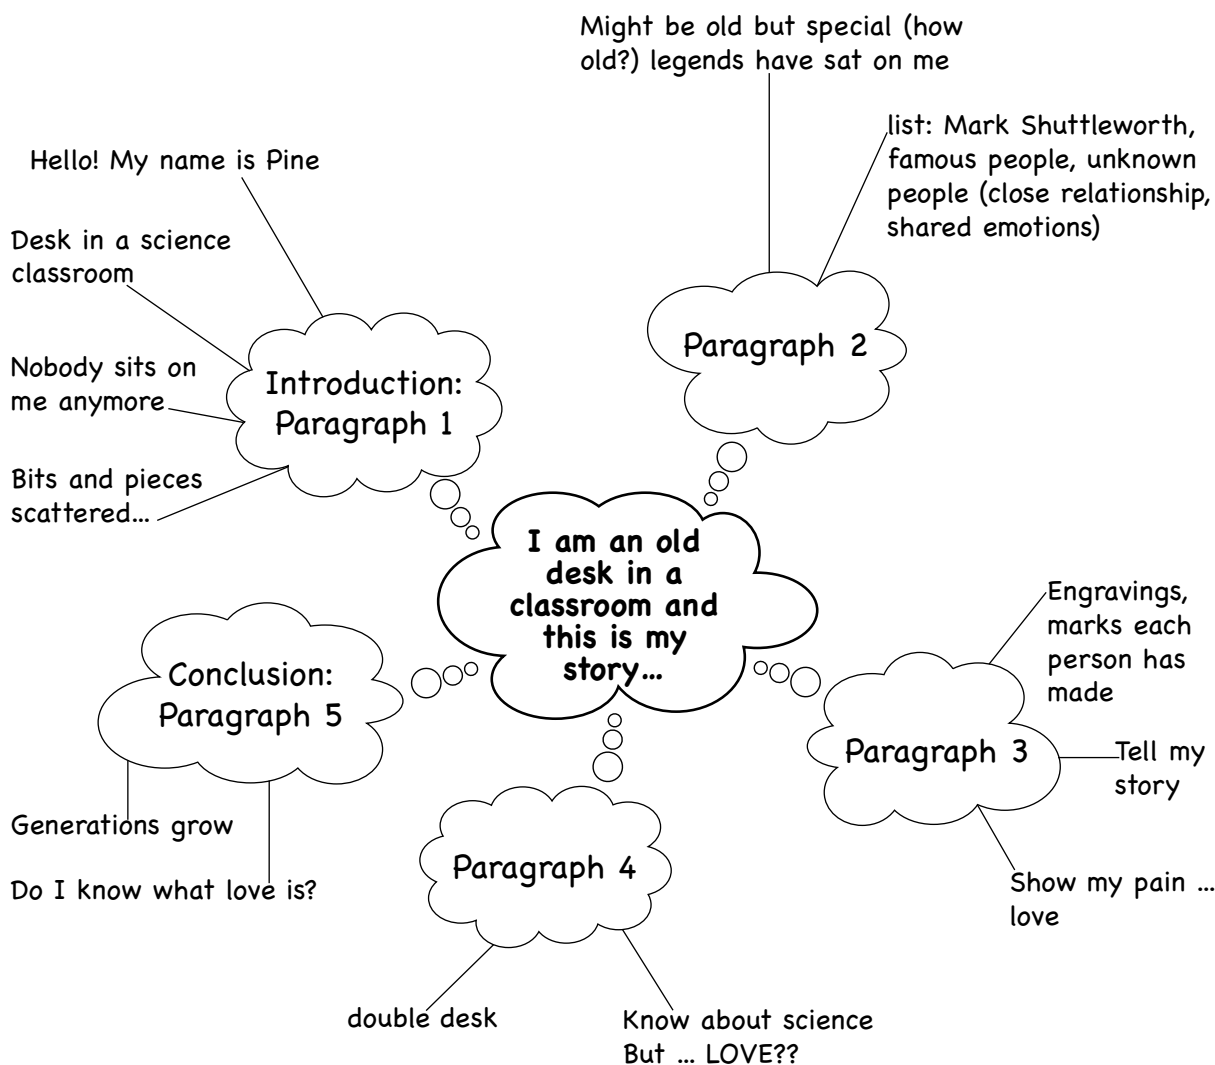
I am an old desk in a classroom and this is my story…

Introduction: Paragraph 1

Hello! My name is Pine

Desk in a science classroom

Nobody sits on me anymore

Bits and pieces scattered…

Paragraph 2

Might be old but special (how old?) legends have sat on me

list: Mark Shuttleworth, famous people, unknown people (close relationship, shared emotions)

Paragraph 3

Engravings, marks each person has made

Tell my story

Show my pain … love

Paragraph 4

double desk

Know about science But … LOVE??

Conclusion: Paragraph 5

Generations grow

Do I know what love is?